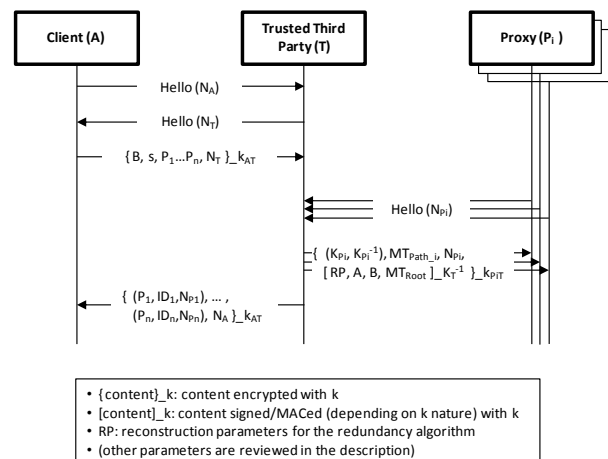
Client (A)

Trusted Third Party (T)

Proxy ($P_i$ )

Hello ($N_A$)

Hello ($N_T$)

{ B, s, $P_1$...$P_n$, $N_T$ }_$k_{AT}$

Hello ($N_{Pi}$)

{ ($K_{Pi}$, $K_{Pi}^{-1}$), $MT_{Path\_i}$, $N_{Pi}$, [ RP, A, B, $MT_{Root}$ ]_$K_T^{-1}$ }_$k_{PiT}$

{ ($P_1$, $ID_1$,$N_{P1}$), ... , ($P_n$, $ID_n$,$N_{Pn}$), $N_A$ }_$k_{AT}$

• {content}_k: content encrypted with k
• [content]_k: content signed/MACed (depending on k nature) with k
• RP: reconstruction parameters for the redundancy algorithm
• (other parameters are reviewed in the description)